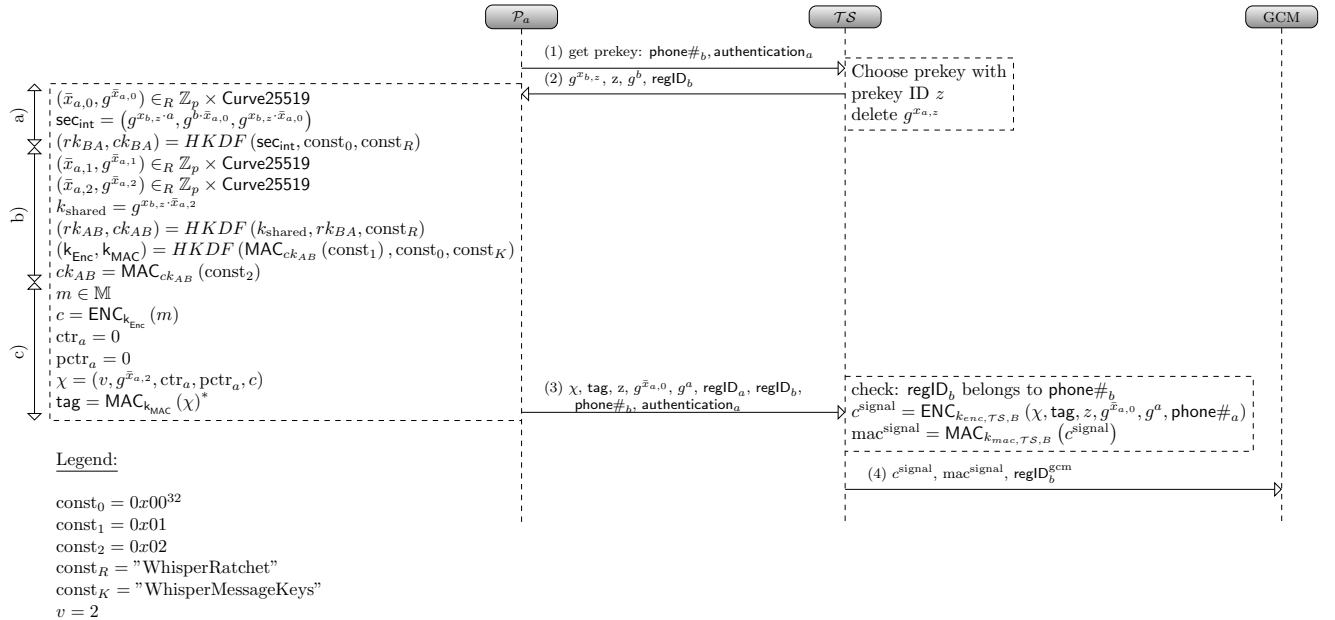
$\mathcal{P}_a$

$\mathcal{TS}$

GCM

(1) get prekey: $\mathsf{phone\#}_b$, $\mathsf{authentication}_a$

(2) $g^{x_{b,z}}$, z, $g^b$, $\mathsf{regID}_b$

Choose prekey with prekey ID $z$ delete $g^{x_{a,z}}$

a)

b)

c)

$(\bar{x}_{a,0}, g^{\bar{x}_{a,0}}) \in_R \mathbb{Z}_p \times \mathsf{Curve25519}$
$\mathsf{sec_{int}} = (g^{x_{b,z} \cdot a}, g^{b \cdot \bar{x}_{a,0}}, g^{x_{b,z} \cdot \bar{x}_{a,0}})$
$(rk_{BA}, ck_{BA}) = HKDF(\mathsf{sec_{int}}, \mathrm{const}_0, \mathrm{const}_R)$
$(\bar{x}_{a,1}, g^{\bar{x}_{a,1}}) \in_R \mathbb{Z}_p \times \mathsf{Curve25519}$
$(\bar{x}_{a,2}, g^{\bar{x}_{a,2}}) \in_R \mathbb{Z}_p \times \mathsf{Curve25519}$
$k_{\mathrm{shared}} = g^{x_{b,z} \cdot \bar{x}_{a,2}}$
$(rk_{AB}, ck_{AB}) = HKDF(k_{\mathrm{shared}}, rk_{BA}, \mathrm{const}_R)$
$(\mathsf{k_{Enc}}, \mathsf{k_{MAC}}) = HKDF(\mathsf{MAC}_{ck_{AB}}(\mathrm{const}_1), \mathrm{const}_0, \mathrm{const}_K)$
$ck_{AB} = \mathsf{MAC}_{ck_{AB}}(\mathrm{const}_2)$
$m \in \mathbb{M}$
$c = \mathsf{ENC}_{\mathsf{k_{Enc}}}(m)$
$\mathrm{ctr}_a = 0$
$\mathrm{pctr}_a = 0$
$\chi = (v, g^{\bar{x}_{a,2}}, \mathrm{ctr}_a, \mathrm{pctr}_a, c)$
$\mathsf{tag} = \mathsf{MAC}_{\mathsf{k_{MAC}}}(\chi)^*$

(3) $\chi$, $\mathsf{tag}$, z, $g^{\bar{x}_{a,0}}$, $g^a$, $\mathsf{regID}_a$, $\mathsf{regID}_b$, $\mathsf{phone\#}_b$, $\mathsf{authentication}_a$

check: $\mathsf{regID}_b$ belongs to $\mathsf{phone\#}_b$
$c^{\mathrm{signal}} = \mathsf{ENC}_{k_{enc,\mathcal{TS},B}}(\chi, \mathsf{tag}, z, g^{\bar{x}_{a,0}}, g^a, \mathsf{phone\#}_a)$
$\mathrm{mac}^{\mathrm{signal}} = \mathsf{MAC}_{k_{mac,\mathcal{TS},B}}(c^{\mathrm{signal}})$

(4) $c^{\mathrm{signal}}$, $\mathrm{mac}^{\mathrm{signal}}$, $\mathsf{regID}_b^{\mathrm{gcm}}$

Legend:

$\mathrm{const}_0 = 0x00^{32}$
$\mathrm{const}_1 = 0x01$
$\mathrm{const}_2 = 0x02$
$\mathrm{const}_R =$ "WhisperRatchet"
$\mathrm{const}_K =$ "WhisperMessageKeys"
$v = 2$